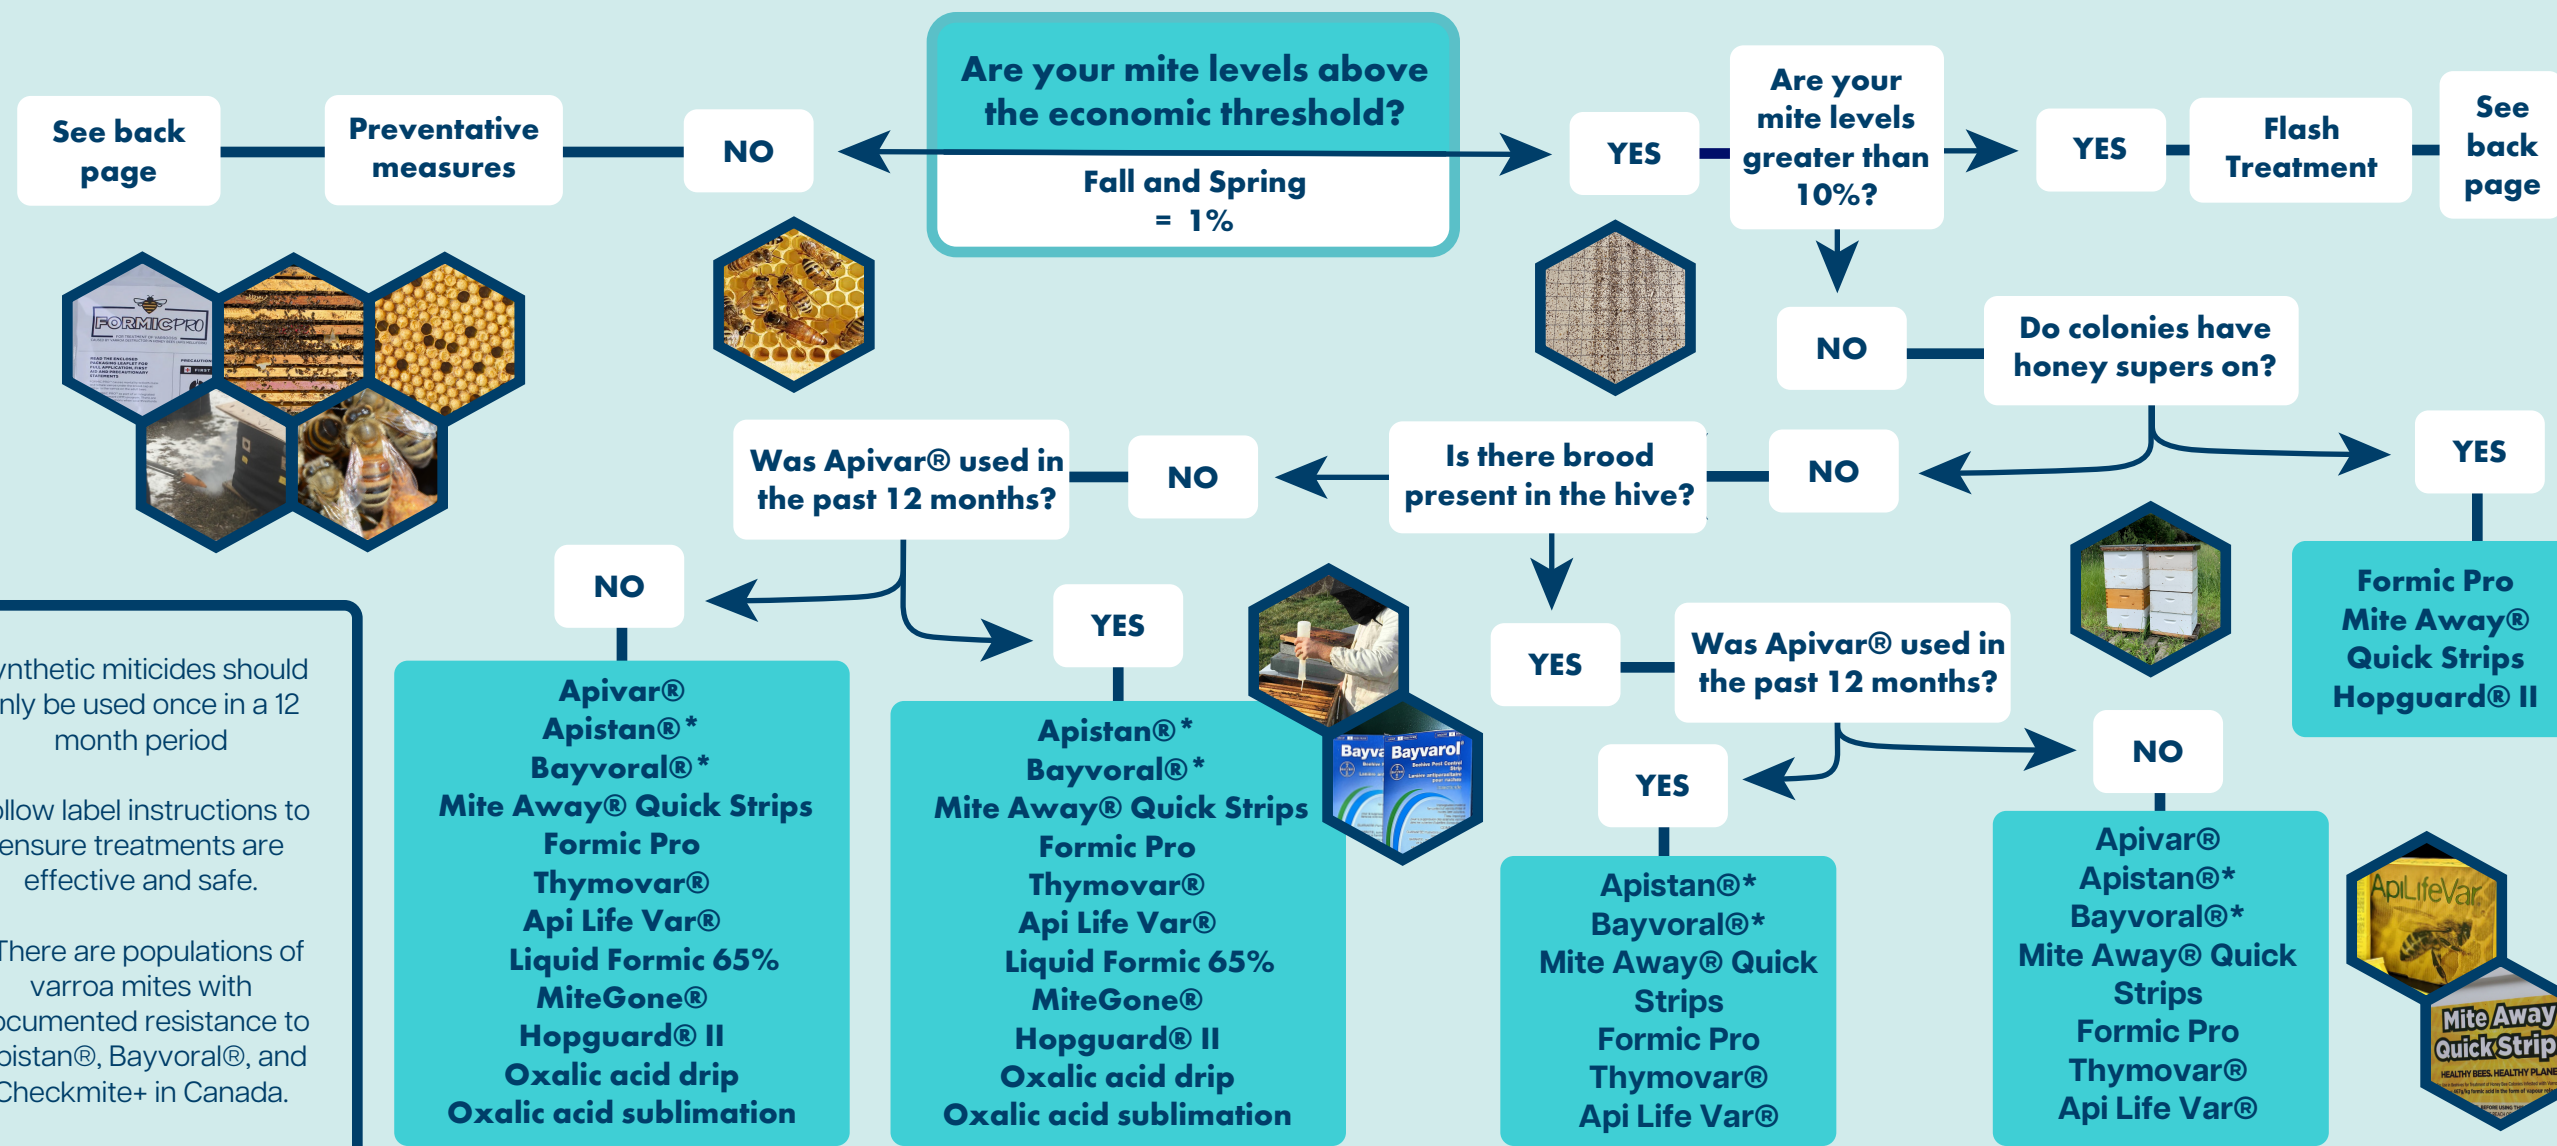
Are your mite levels above the economic threshold?

Fall and Spring = 1%

NO

Preventative measures

See back page

YES

Are your mite levels greater than 10%?

YES

Flash Treatment

See back page

NO

Do colonies have honey supers on?

YES

Formic Pro
Mite Away® Quick Strips
Hopguard® II

NO

Is there brood present in the hive?

NO

Was Apivar® used in the past 12 months?

NO

Apivar®
Apistan®*
Bayvoral®*
Mite Away® Quick Strips
Formic Pro
Thymovar®
Api Life Var®
Liquid Formic 65%
MiteGone®
Hopguard® II
Oxalic acid drip
Oxalic acid sublimation

YES

Apistan®*
Bayvoral®*
Mite Away® Quick Strips
Formic Pro
Thymovar®
Api Life Var®
Liquid Formic 65%
MiteGone®
Hopguard® II
Oxalic acid drip
Oxalic acid sublimation

YES

Was Apivar® used in the past 12 months?

YES

Apistan®*
Bayvoral®*
Mite Away® Quick Strips
Formic Pro
Thymovar®
Api Life Var®

NO

Apivar®
Apistan®*
Bayvoral®*
Mite Away® Quick Strips
Formic Pro
Thymovar®
Api Life Var®

ynthetic miticides should nly be used once in a 12 month period

ollow label instructions to ensure treatments are effective and safe.

There are populations of varroa mites with ocumented resistance to pistan®, Bayvoral®, and Checkmite+ in Canada.

FORMICPRO

Bayva Bayvarol

ApiLifeVar

Mite Away Quick Strip